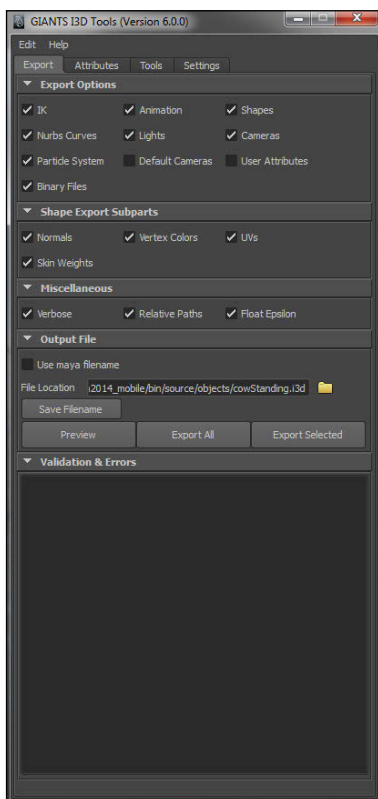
GIANTS I3D Tools (Version 6.0.0)

Edit Help

Export Attributes Tools Settings

Export Options

IK
Animation
Shapes
Nurbs Curves
Lights
Cameras
Particle System
Default Cameras
User Attributes
Binary Files

Shape Export Subparts

Normals
Vertex Colors
UVs
Skin Weights

Miscellaneous

Verbose
Relative Paths
Float Epsilon

Output File

Use maya filename

File Location 2014_mobile/bin/source/objects/cowStanding.i3d

Save Filename

Preview
Export All
Export Selected

Validation & Errors